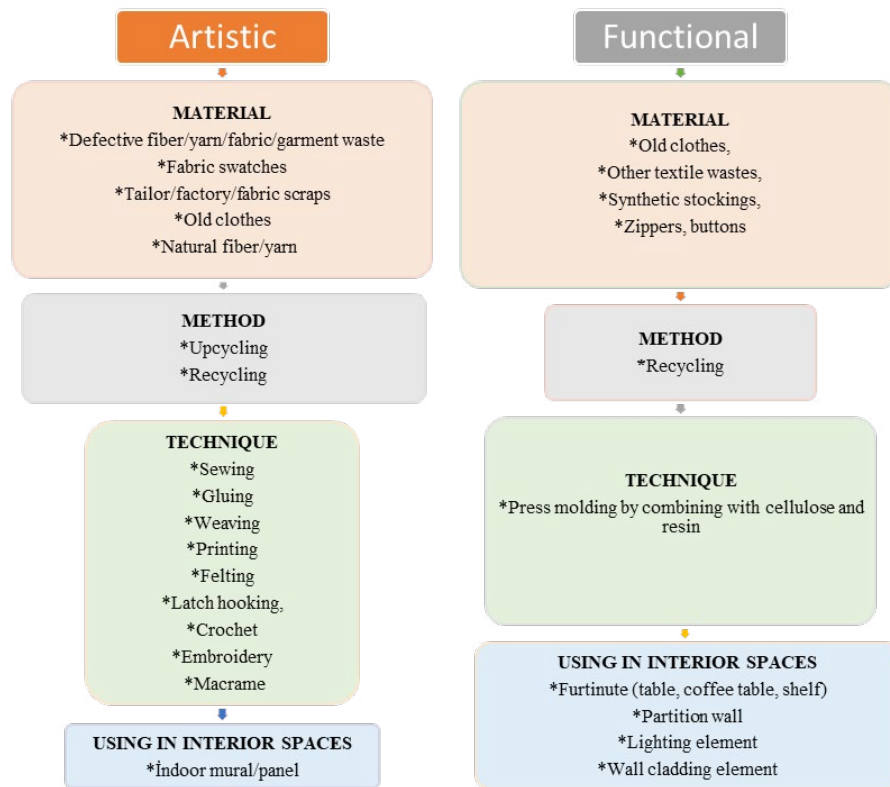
Artistic

MATERIAL
*Defective fiber/yarn/fabric/garment waste
*Fabric swatches
*Tailor/factory/fabric scraps
*Old clothes
*Natural fiber/yarn

METHOD
*Upcycling
*Recycling

TECHNIQUE
*Sewing
*Gluing
*Weaving
*Printing
*Felting
*Latch hooking,
*Crochet
*Embroidery
*Macrame

USING IN INTERIOR SPACES
*İndoor mural/panel

Functional

MATERIAL
*Old clothes,
*Other textile wastes,
*Synthetic stockings,
*Zippers, buttons

METHOD
*Recycling

TECHNIQUE
*Press molding by combining with cellulose and resin

USING IN INTERIOR SPACES
*Furtinute (table, coffee table, shelf)
*Partition wall
*Lighting element
*Wall cladding element